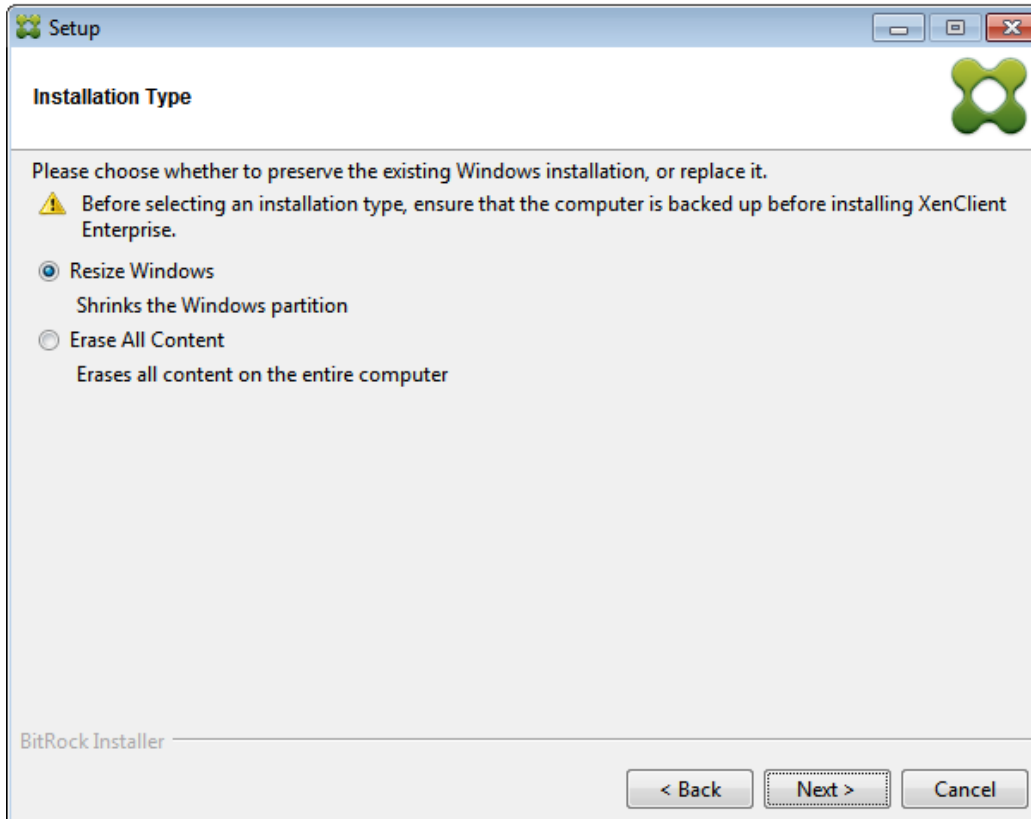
Setup

Installation Type

Please choose whether to preserve the existing Windows installation, or replace it.

Before selecting an installation type, ensure that the computer is backed up before installing XenClient Enterprise.

Resize Windows

Shrinks the Windows partition

Erase All Content

Erases all content on the entire computer

BitRock Installer

< Back

Next >

Cancel